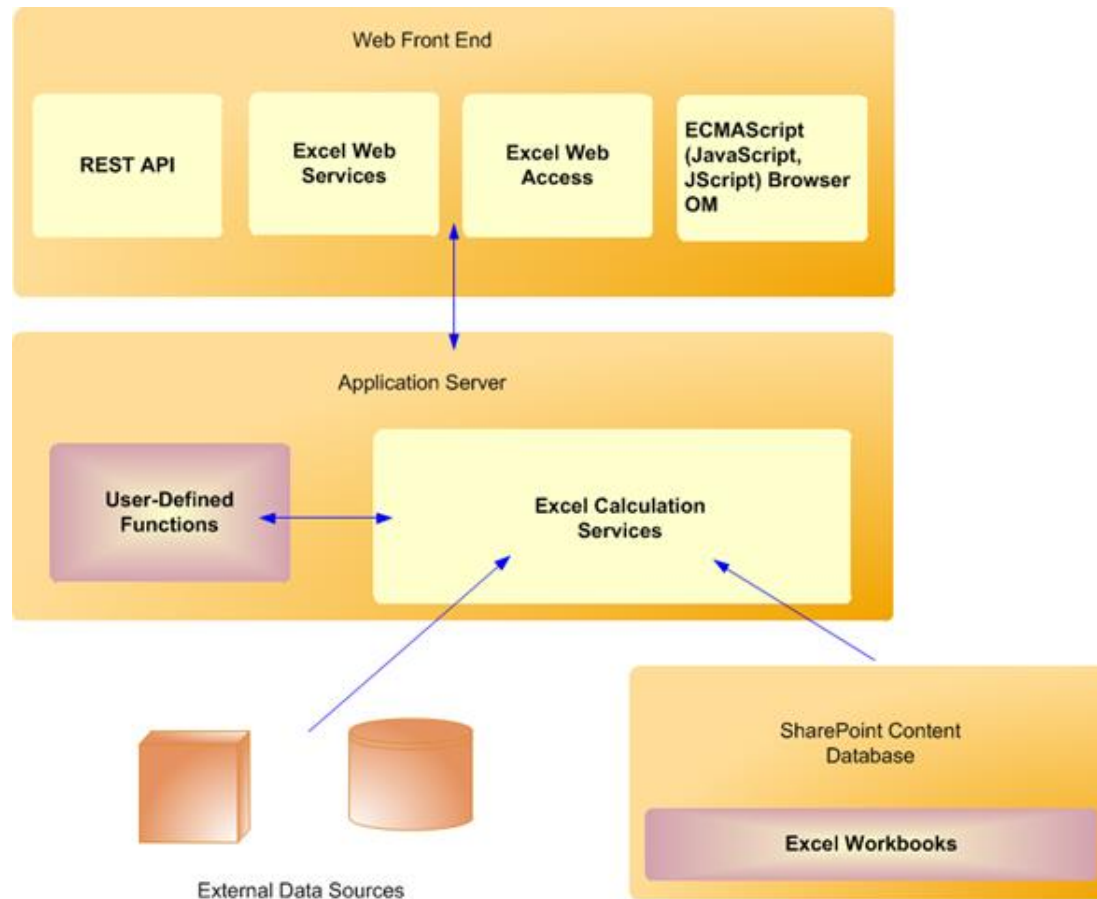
Web Front End

REST API

Excel Web Services

Excel Web Access

ECMAScript (JavaScript, JScript) Browser OM

Application Server

User-Defined Functions

Excel Calculation Services

SharePoint Content Database

Excel Workbooks

External Data Sources